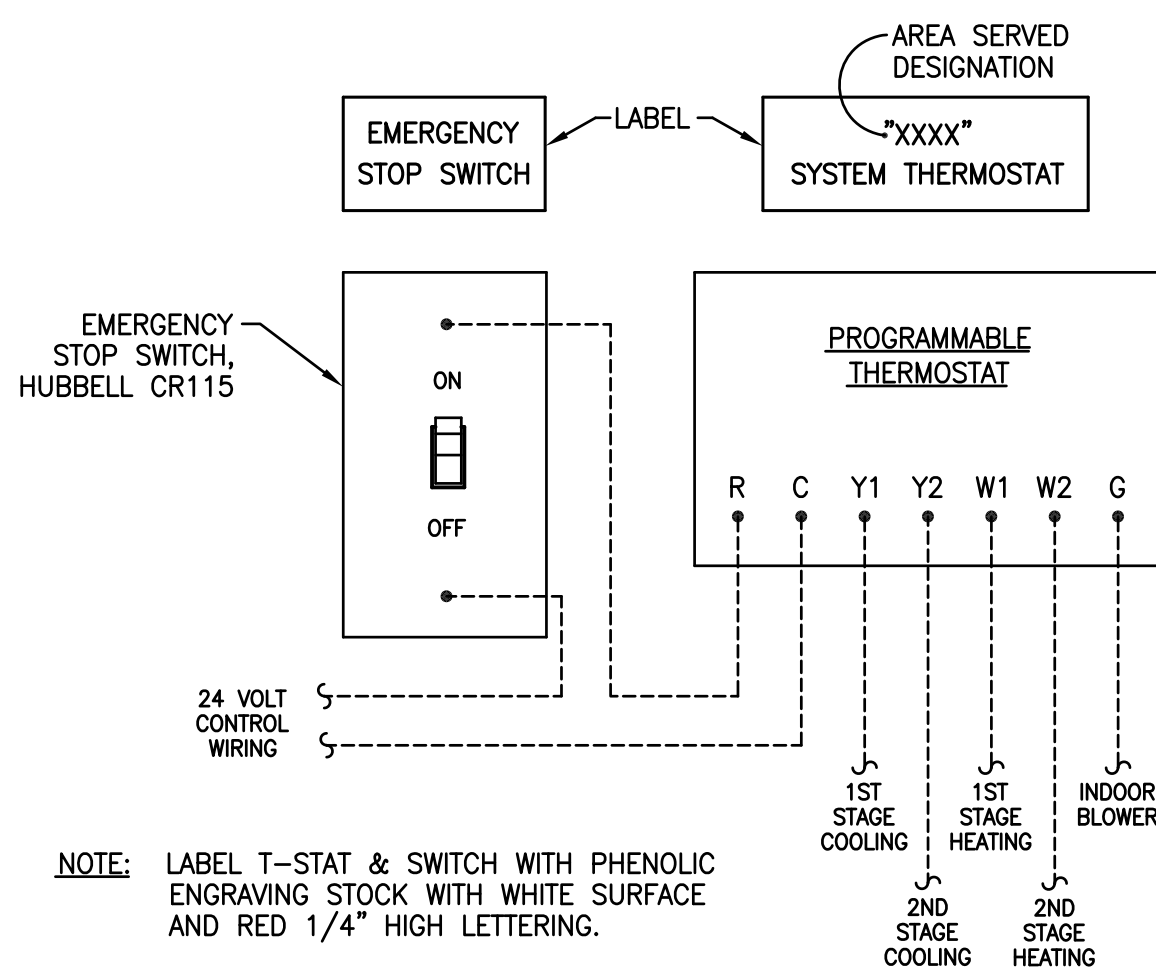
AREA SERVED DESIGNATION

EMERGENCY STOP SWITCH

LABEL

"XXXX"
SYSTEM THERMOSTAT

EMERGENCY STOP SWITCH, HUBBELL CR115

ON

OFF

PROGRAMMABLE THERMOSTAT

R C Y1 Y2 W1 W2 G

24 VOLT CONTROL WIRING

1ST STAGE COOLING

1ST STAGE HEATING

INDOOR BLOWER

2ND STAGE COOLING

2ND STAGE HEATING

NOTE: LABEL T-STAT & SWITCH WITH PHENOLIC ENGRAVING STOCK WITH WHITE SURFACE AND RED 1/4" HIGH LETTERING.